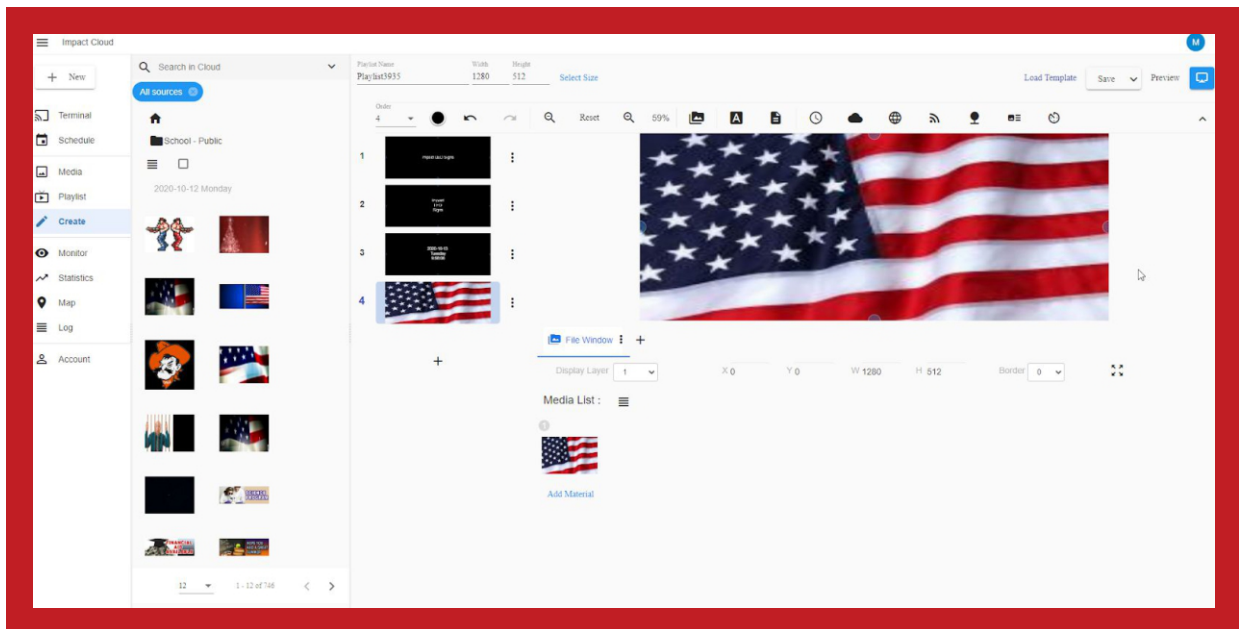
Impact Cloud

M

+ New

Terminal
Schedule
Media
Playlist
Create
Monitor
Statistics
Map
Log
Account

Search in Cloud
All sources
School - Public
2020-10-12 Monday

12 1 - 12 of 746

Playlist Name
Playlist3935
Width
1280
Height
512
Select Size

Load Template Save Preview

Order
4

Reset 59%

1
2
3
4

+

File Window +

Display Layer 1 X 0 Y 0 W 1280 H 512 Border 0

Media List :

Add Material